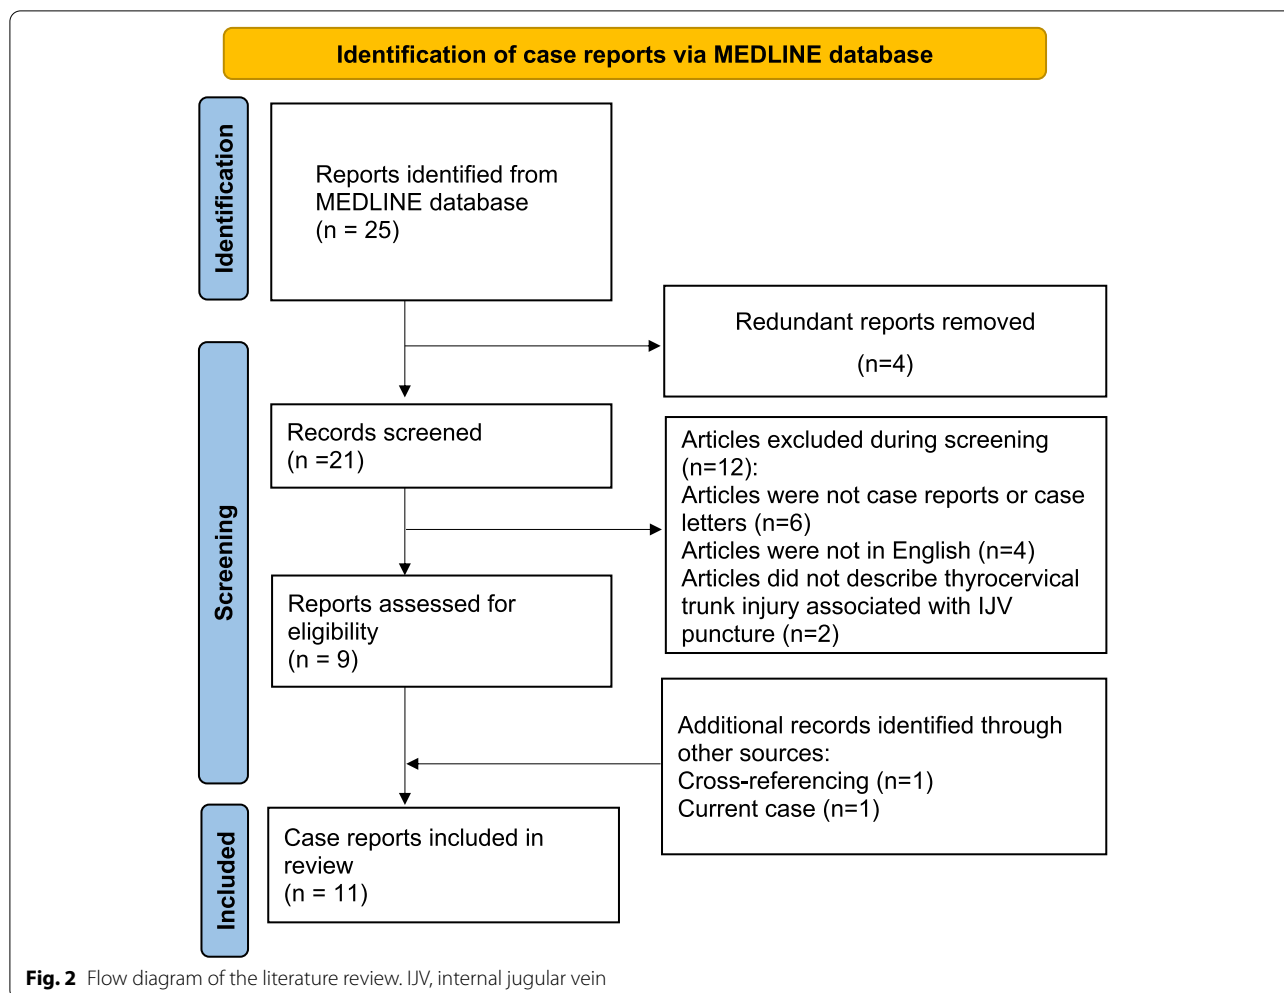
Identification of case reports via MEDLINE database

Identification

Reports identified from MEDLINE database
(n = 25)

Redundant reports removed
(n=4)

Screening

Records screened
(n =21)

Articles excluded during screening (n=12):
Articles were not case reports or case letters (n=6)
Articles were not in English (n=4)
Articles did not describe thyrocervical trunk injury associated with IJV puncture (n=2)

Reports assessed for eligibility
(n = 9)

Additional records identified through other sources:
Cross-referencing (n=1)
Current case (n=1)

Included

Case reports included in review
(n = 11)

Fig. 2 Flow diagram of the literature review. IJV, internal jugular vein